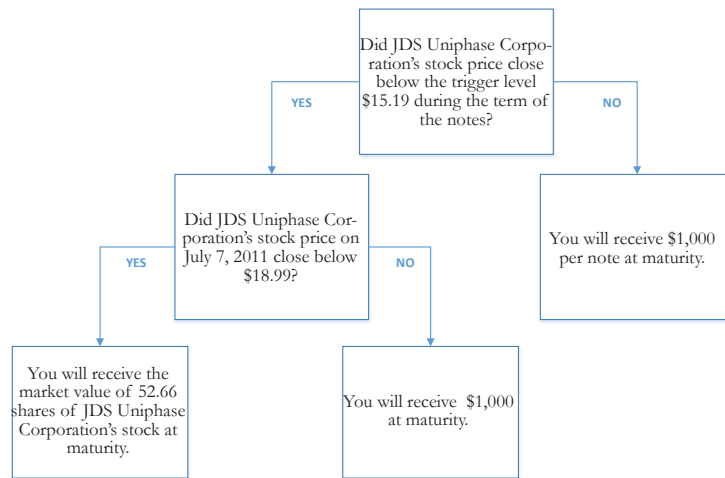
Did JDS Uniphase Corporation's stock price close below the trigger level $15.19 during the term of the notes?

YES

NO

Did JDS Uniphase Corporation's stock price on July 7, 2011 close below $18.99?

You will receive $1,000 per note at maturity.

YES

NO

You will receive the market value of 52.66 shares of JDS Uniphase Corporation's stock at maturity.

You will receive $1,000 at maturity.